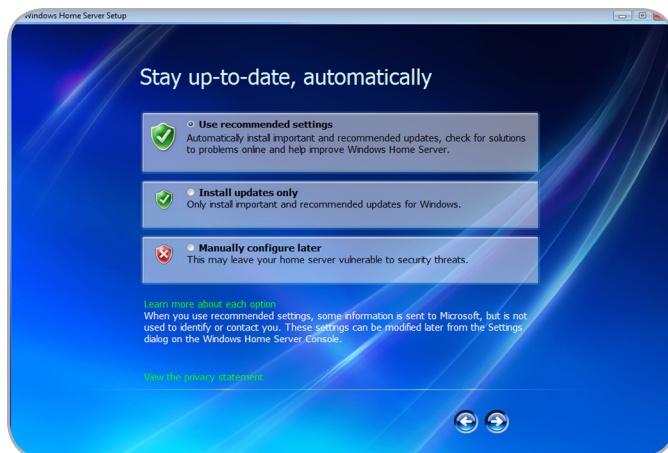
Windows Home Server Setup

Stay up-to-date, automatically

Use recommended settings
Automatically install important and recommended updates, check for solutions to problems online and help improve Windows Home Server.

Install updates only
Only install important and recommended updates for Windows.

Manually configure later
This may leave your home server vulnerable to security threats.

Learn more about each option
When you use recommended settings, some information is sent to Microsoft, but is not used to identify or contact you. These settings can be modified later from the Settings dialog on the Windows Home Server Console.

View the privacy statement